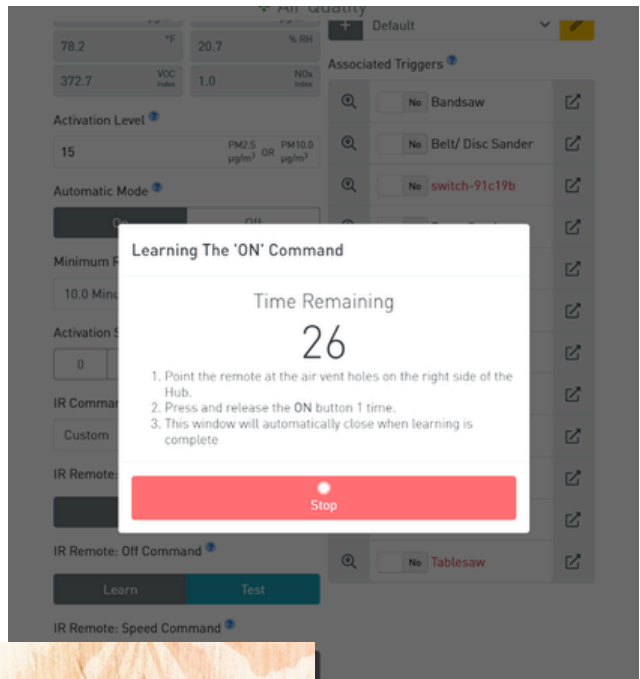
Air Quality

78.2 °F
20.7 % RH
372.7 VOC Index
1.0 NOx Index

Activation Level
15 PM2.5 µg/m³ OR PM10.0 µg/m³

Automatic Mode
On Off

Minimum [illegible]
10.0 Minu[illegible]

Activation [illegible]
0

IR Comma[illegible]
Custom

IR Remote: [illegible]

IR Remote: Off Command
Learn Test

IR Remote: Speed Command

Default

Associated Triggers
No Bandsaw
No Belt/ Disc Sander
No switch-91c19b
No Tablesaw

Learning The 'ON' Command

Time Remaining
26

1. Point the remote at the air vent holes on the right side of the Hub.
2. Press and release the ON button 1 time.
3. This window will automatically close when learning is complete

Stop